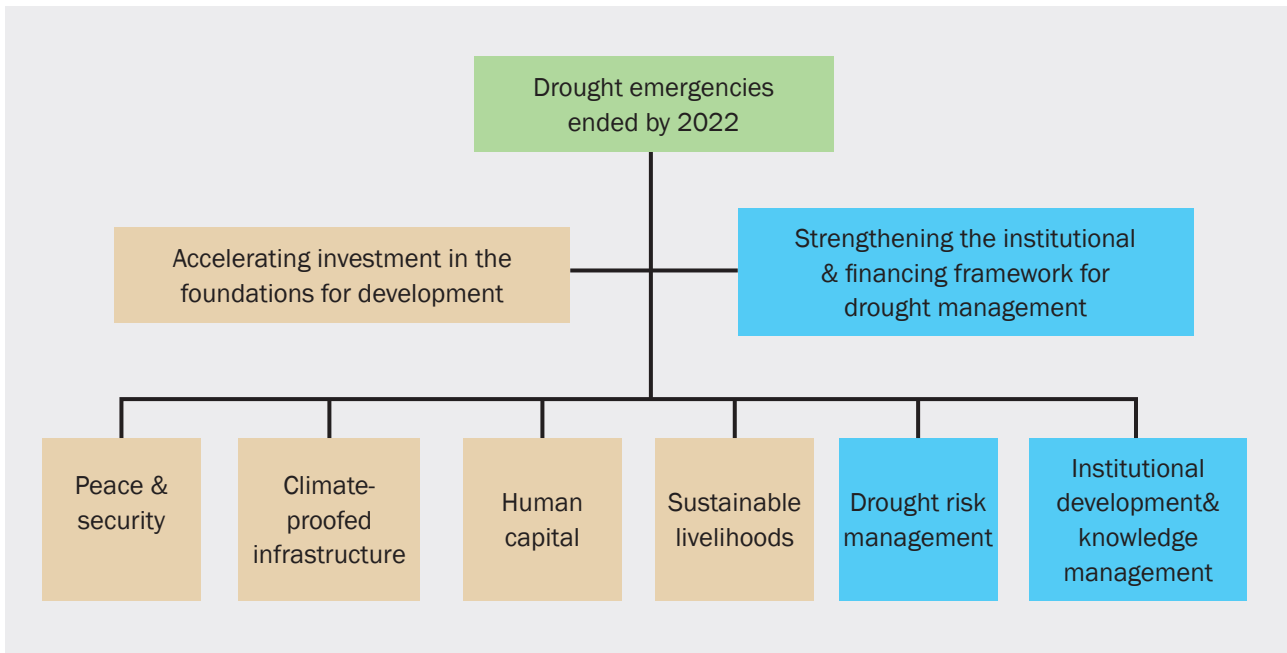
Drought emergencies ended by 2022

Accelerating investment in the foundations for development

Strengthening the institutional & financing framework for drought management

Peace & security

Climate-proofed infrastructure

Human capital

Sustainable livelihoods

Drought risk management

Institutional development& knowledge management